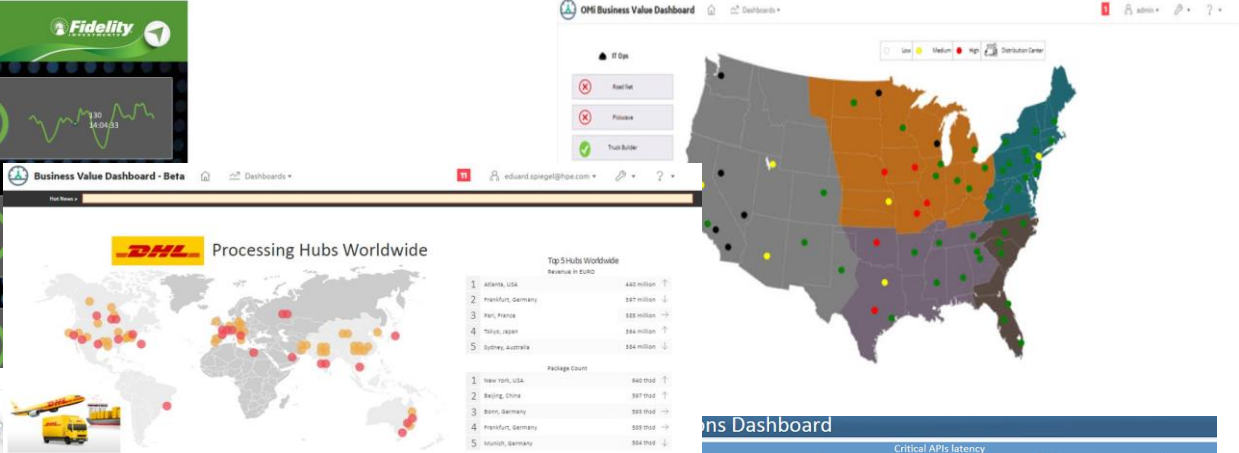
Fidelity INVESTMENTS

130
14:04:33

OMi Business Value Dashboard
Dashboards ▾
1
admin ▾
? ▾

IT Ops
Road Net
Pickwave
Truck Builder

Low
Medium
High
Distribution Center

Business Value Dashboard - Beta
Dashboards ▾
11
eduard.spiegel@hpe.com ▾
? ▾

Hot News »

DHL
Processing Hubs Worldwide

Top 5 Hubs Worldwide
Revenue in EURO

| | | | |
|---|---|---|---|
| 1 | Atlanta, USA | 640 million | ↑ |
| 2 | Frankfurt, Germany | 597 million | ↓ |
| 3 | Pari, France | 585 million | → |
| 4 | Tokyo, Japan | 584 million | ↑ |
| 5 | Sydney, Australia | 564 million | ↓ |

Package Count

| | | | |
|---|---|---|---|
| 1 | New York, USA | 640 thsd | ↑ |
| 2 | Beijing, China | 597 thsd | ↓ |
| 3 | Bonn, Germany | 585 thsd | → |
| 4 | Frankfurt, Germany | 585 thsd | ↑ |
| 5 | Munich, Germany | 564 thsd | ↓ |

DHL

ons Dashboard
Critical APIs latency